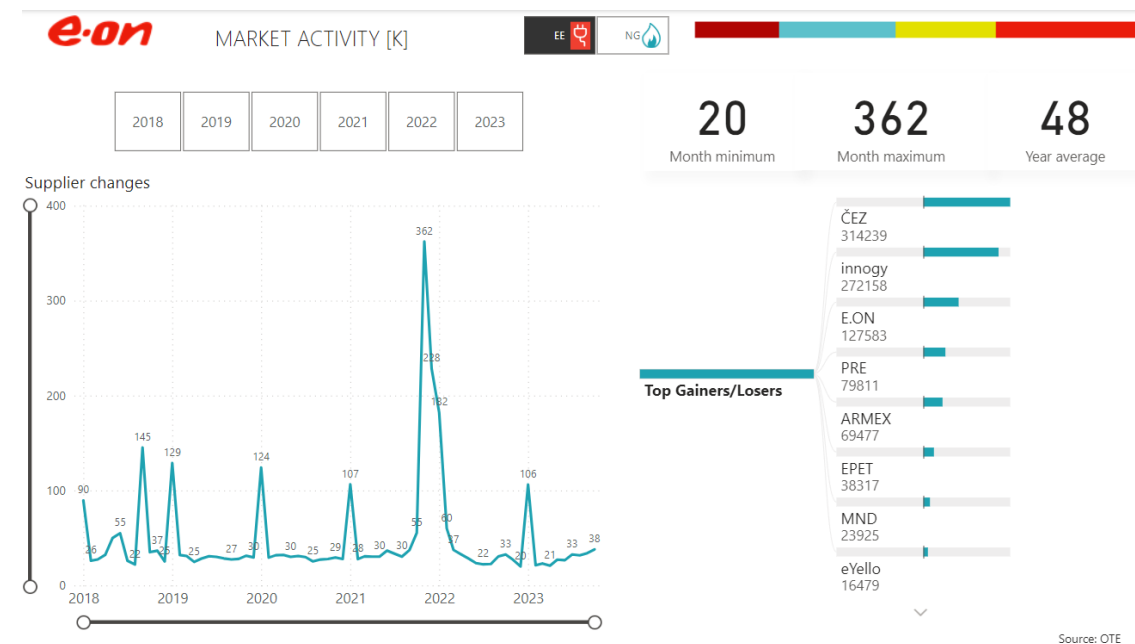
e·on

MARKET ACTIVITY [K]

EE NG

2018 2019 2020 2021 2022 2023

20
Month minimum

362
Month maximum

48
Year average

Supplier changes

400
300
200
100
0

90 26 55 22 145 37 26 129 25 27 30 124 30 25 29 107 28 30 30 55 362 228 182 60 37 22 33 20 106 21 33 38

2018 2019 2020 2021 2022 2023

Top Gainers/Losers

ČEZ
314239

innogy
272158

E.ON
127583

PRE
79811

ARMEX
69477

EPET
38317

MND
23925

eYello
16479

Source: OTE